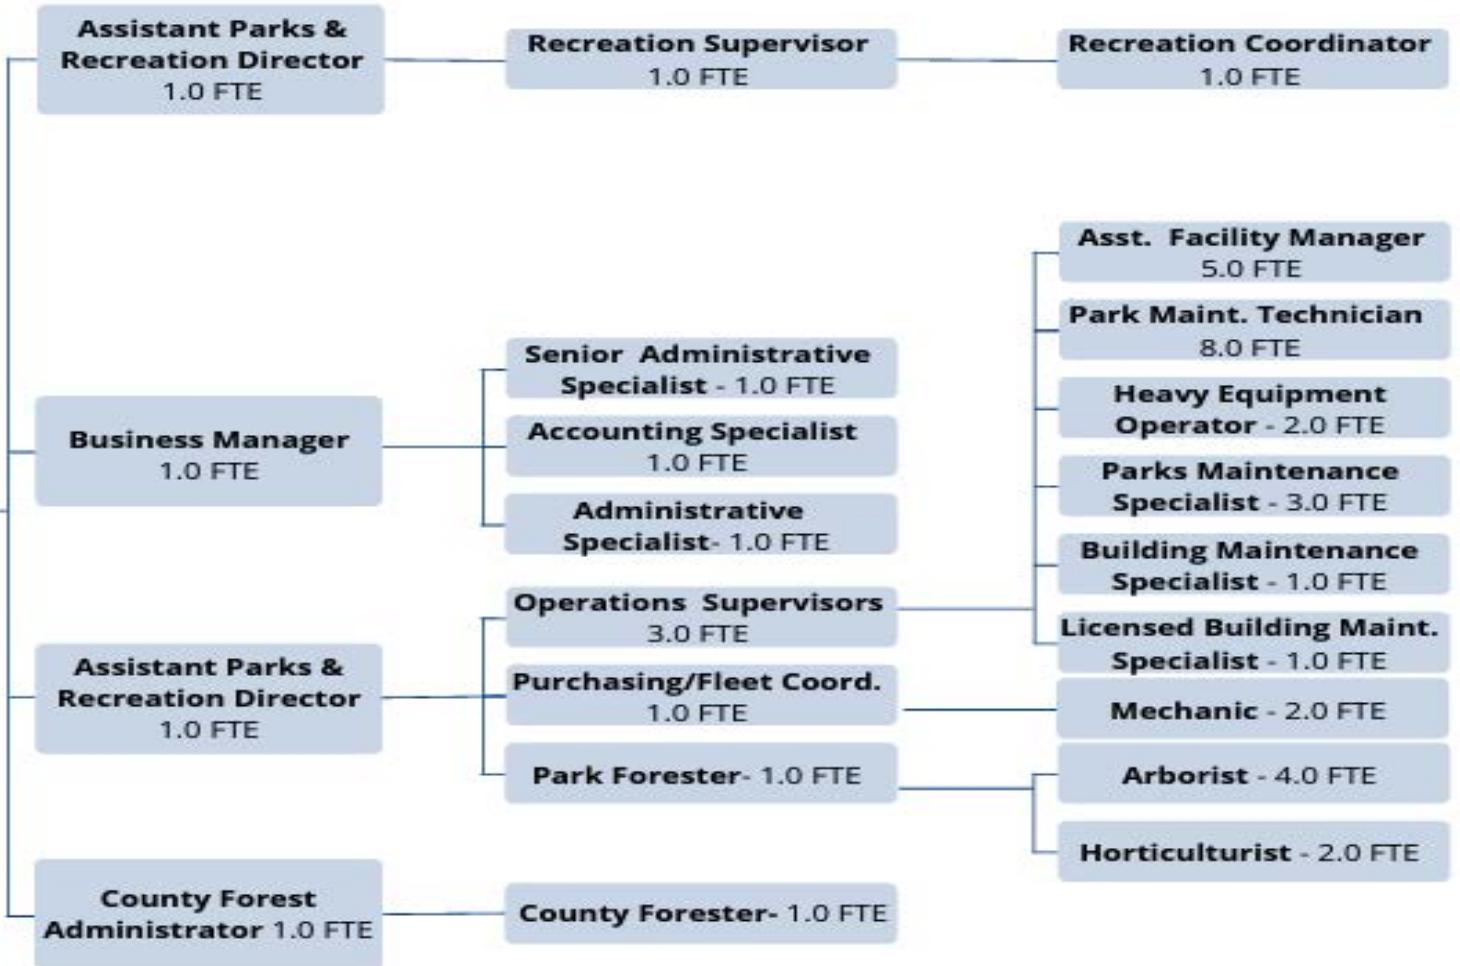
Assistant Parks & Recreation Director 1.0 FTE

Recreation Supervisor 1.0 FTE

Recreation Coordinator 1.0 FTE

Asst. Facility Manager 5.0 FTE

Park Maint. Technician 8.0 FTE

Senior Administrative Specialist - 1.0 FTE

Heavy Equipment Operator - 2.0 FTE

Business Manager 1.0 FTE

Accounting Specialist 1.0 FTE

Parks Maintenance Specialist - 3.0 FTE

Administrative Specialist- 1.0 FTE

Building Maintenance Specialist - 1.0 FTE

Operations Supervisors 3.0 FTE

Licensed Building Maint. Specialist - 1.0 FTE

Assistant Parks & Recreation Director 1.0 FTE

Purchasing/Fleet Coord. 1.0 FTE

Mechanic - 2.0 FTE

Park Forester- 1.0 FTE

Arborist - 4.0 FTE

Horticulturist - 2.0 FTE

County Forest Administrator 1.0 FTE

County Forester- 1.0 FTE